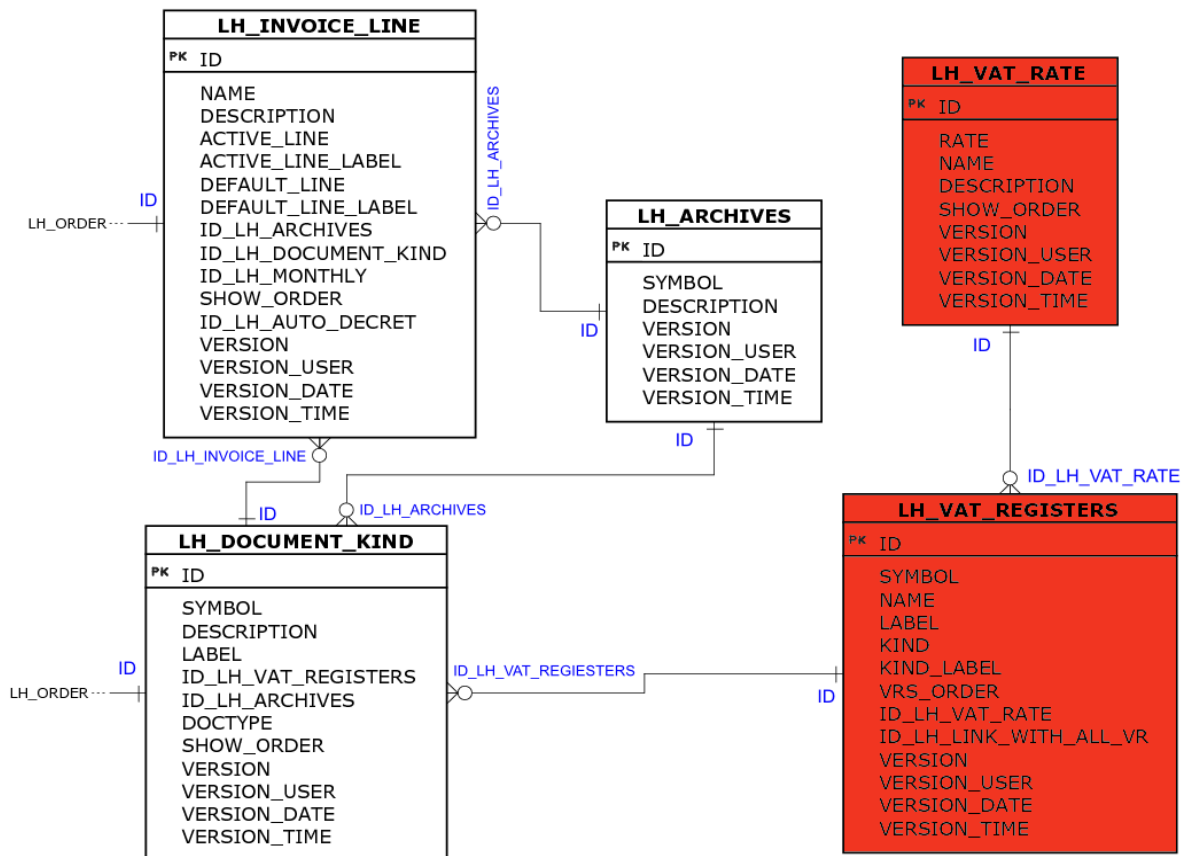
LH_INVOICE_LINE

PK ID

NAME
DESCRIPTION
ACTIVE_LINE
ACTIVE_LINE_LABEL
DEFAULT_LINE
DEFAULT_LINE_LABEL
ID_LH_ARCHIVES
ID_LH_DOCUMENT_KIND
ID_LH_MONTHLY
SHOW_ORDER
ID_LH_AUTO_DECRET
VERSION
VERSION_USER
VERSION_DATE
VERSION_TIME

ID
LH_ORDER
ID_LH_ARCHIVES

LH_ARCHIVES

PK ID

SYMBOL
DESCRIPTION
VERSION
VERSION_USER
VERSION_DATE
VERSION_TIME

ID
ID

LH_VAT_RATE

PK ID

RATE
NAME
DESCRIPTION
SHOW_ORDER
VERSION
VERSION_USER
VERSION_DATE
VERSION_TIME

ID
ID_LH_VAT_RATE

ID_LH_INVOICE_LINE
ID
ID_LH_ARCHIVES

LH_DOCUMENT_KIND

PK ID

SYMBOL
DESCRIPTION
LABEL
ID_LH_VAT_REGISTERS
ID_LH_ARCHIVES
DOCTYPE
SHOW_ORDER
VERSION
VERSION_USER
VERSION_DATE
VERSION_TIME

ID
LH_ORDER
ID_LH_VAT_REGIESTERS
ID

LH_VAT_REGISTERS

PK ID

SYMBOL
NAME
LABEL
KIND
KIND_LABEL
VRS_ORDER
ID_LH_VAT_RATE
ID_LH_LINK_WITH_ALL_VR
VERSION
VERSION_USER
VERSION_DATE
VERSION_TIME